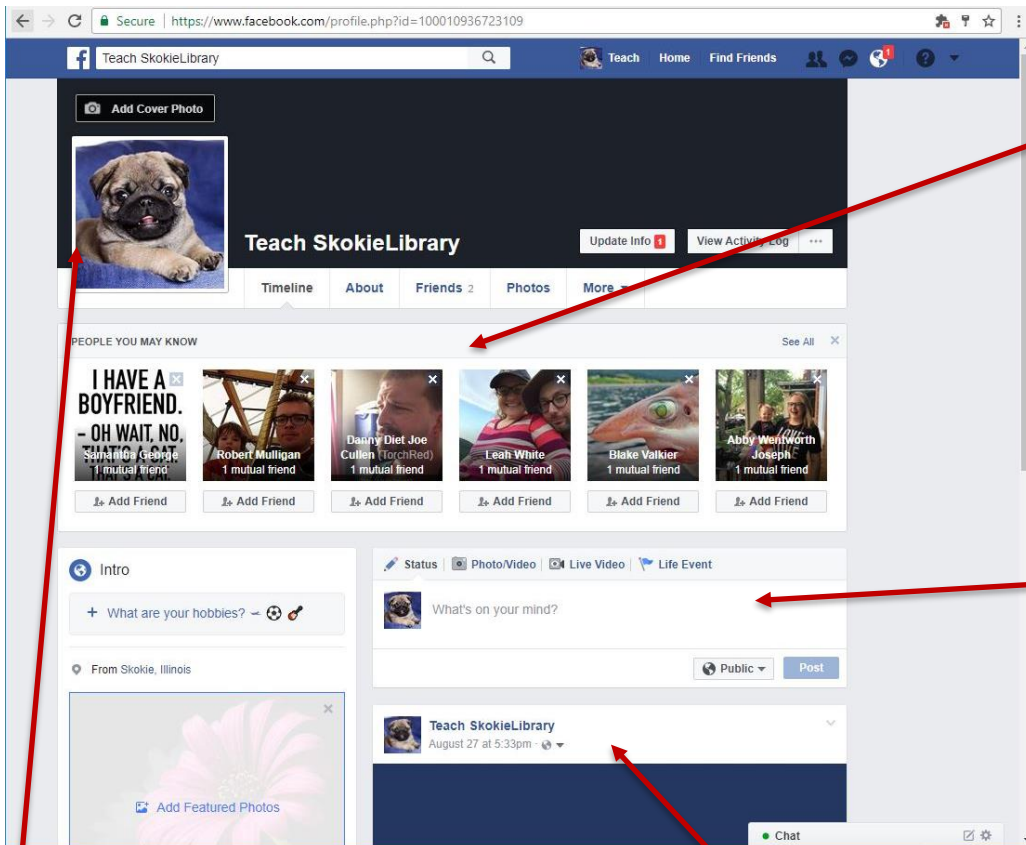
Secure | https://www.facebook.com/profile.php?id=100010936723109

Teach SkokieLibrary

Teach Home Find Friends 1

Add Cover Photo

Teach SkokieLibrary

Update Info 1 View Activity Log ···

Timeline About Friends 2 Photos More

PEOPLE YOU MAY KNOW See All

I HAVE A BOYFRIEND. - OH WAIT, NO, THAT'S A CAT. THAT'S A CAT.
Samantha George
1 mutual friend
Add Friend

Robert Mulligan
1 mutual friend
Add Friend

Danny Diet Joe Cullen (TorchRed)
1 mutual friend
Add Friend

Leah White
1 mutual friend
Add Friend

Blake Valkier
1 mutual friend
Add Friend

Abby Wentworth Joseph
1 mutual friend
Add Friend

Intro

+ What are your hobbies?

From Skokie, Illinois

Add Featured Photos

Status | Photo/Video | Live Video | Life Event

What's on your mind?

Public Post

Teach SkokieLibrary
August 27 at 5:33pm ·

Chat